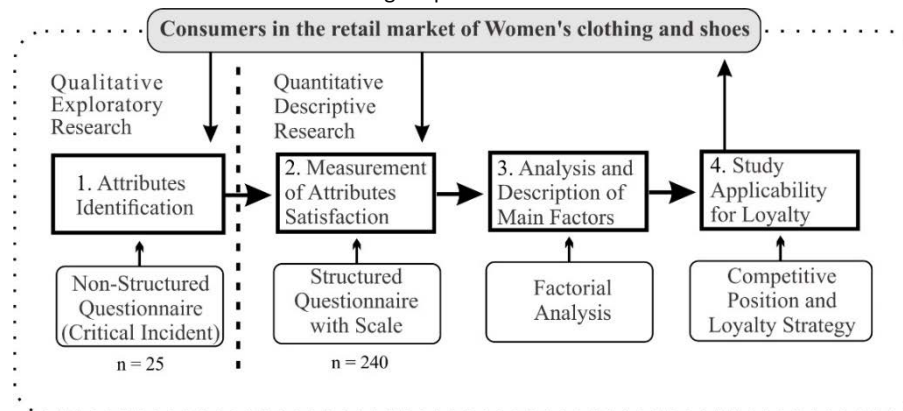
Consumers in the retail market of Women's clothing and shoes

Qualitative Exploratory Research

Quantitative Descriptive Research

1. Attributes Identification

2. Measurement of Attributes Satisfaction

3. Analysis and Description of Main Factors

4. Study Applicability for Loyalty

Non-Structured Questionnaire (Critical Incident)

n = 25

Structured Questionnaire with Scale

n = 240

Factorial Analysis

Competitive Position and Loyalty Strategy